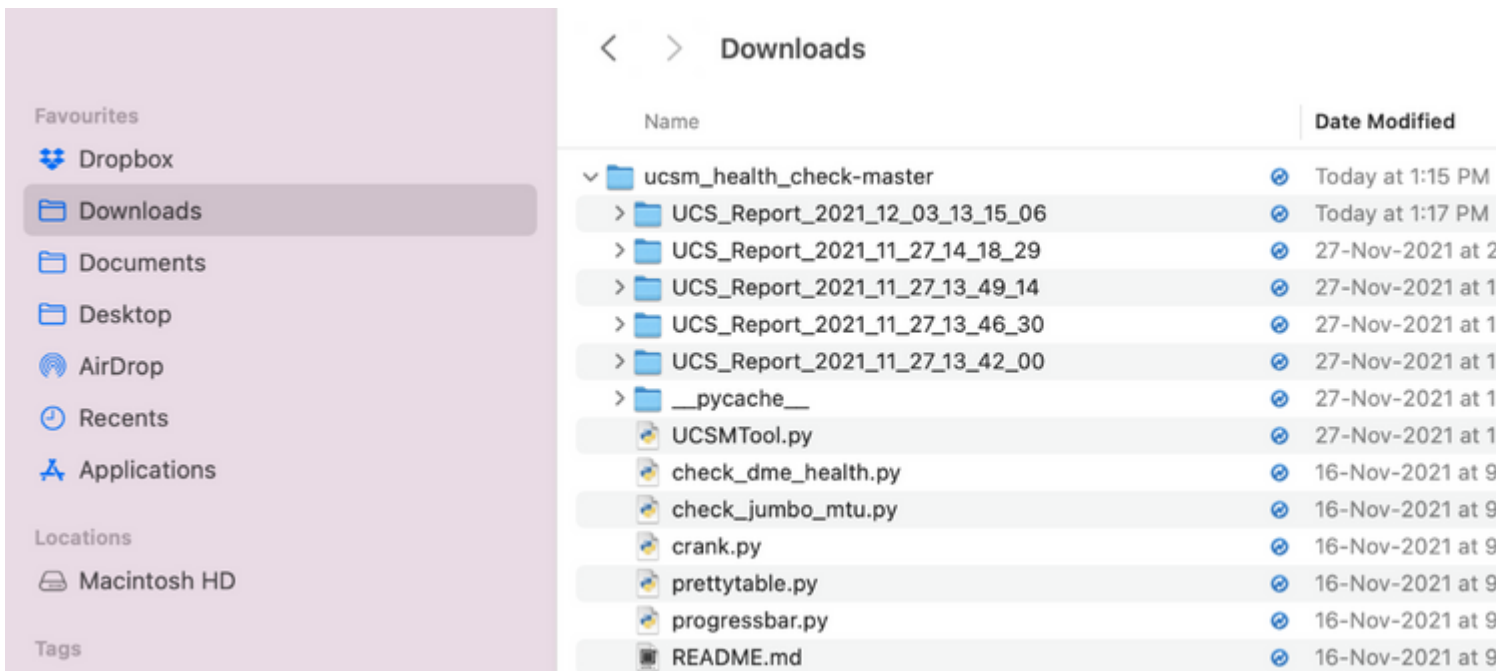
Favourites
Dropbox
Downloads
Documents
Desktop
AirDrop
Recents
Applications
Locations
Macintosh HD
Tags

Downloads

| Name | Date Modified |
|---|---|
| ucsm_health_check-master | Today at 1:15 PM |
| UCS_Report_2021_12_03_13_15_06 | Today at 1:17 PM |
| UCS_Report_2021_11_27_14_18_29 | 27-Nov-2021 at 2 |
| UCS_Report_2021_11_27_13_49_14 | 27-Nov-2021 at 1 |
| UCS_Report_2021_11_27_13_46_30 | 27-Nov-2021 at 1 |
| UCS_Report_2021_11_27_13_42_00 | 27-Nov-2021 at 1 |
| __pycache__ | 27-Nov-2021 at 1 |
| UCSMTool.py | 27-Nov-2021 at 1 |
| check_dme_health.py | 16-Nov-2021 at 9 |
| check_jumbo_mtu.py | 16-Nov-2021 at 9 |
| crank.py | 16-Nov-2021 at 9 |
| prettytable.py | 16-Nov-2021 at 9 |
| progressbar.py | 16-Nov-2021 at 9 |
| README.md | 16-Nov-2021 at 9 |